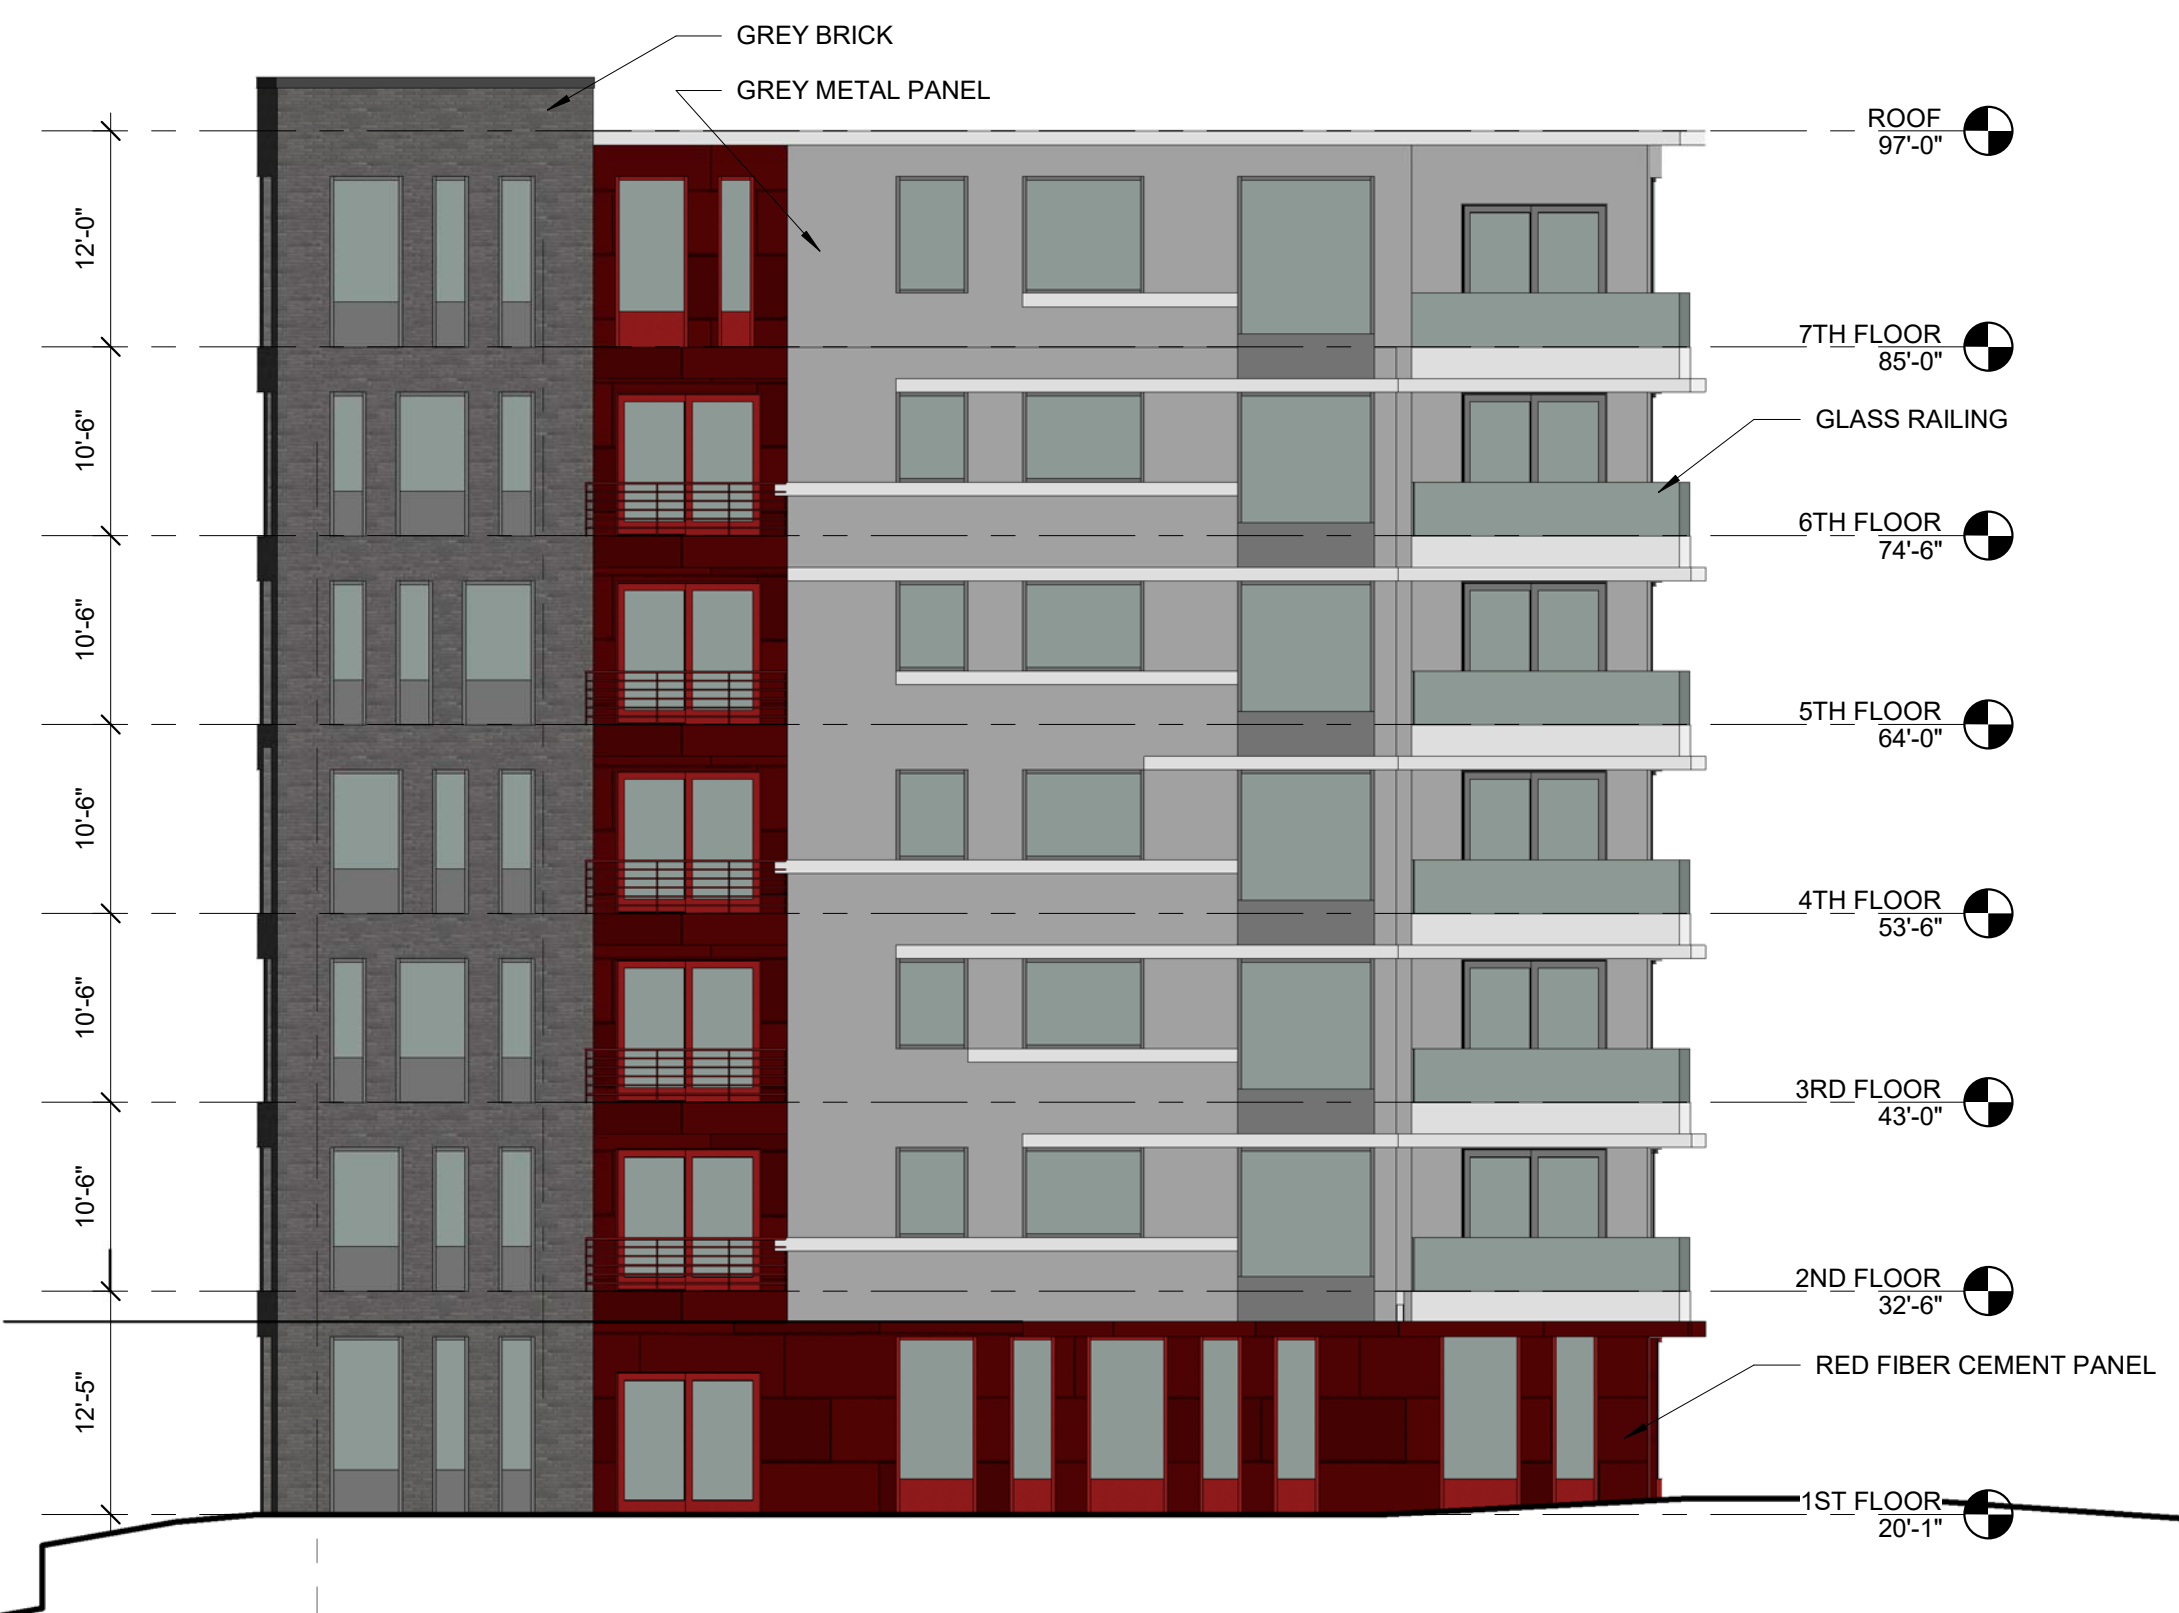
GREY BRICK

GREY METAL PANEL

ROOF
97'-0"

7TH FLOOR
85'-0"

GLASS RAILING

6TH FLOOR
74'-6"

5TH FLOOR
64'-0"

4TH FLOOR
53'-6"

3RD FLOOR
43'-0"

2ND FLOOR
32'-6"

RED FIBER CEMENT PANEL

1ST FLOOR
20'-1"

12'-0"

10'-6"

10'-6"

10'-6"

10'-6"

10'-6"

12'-5"